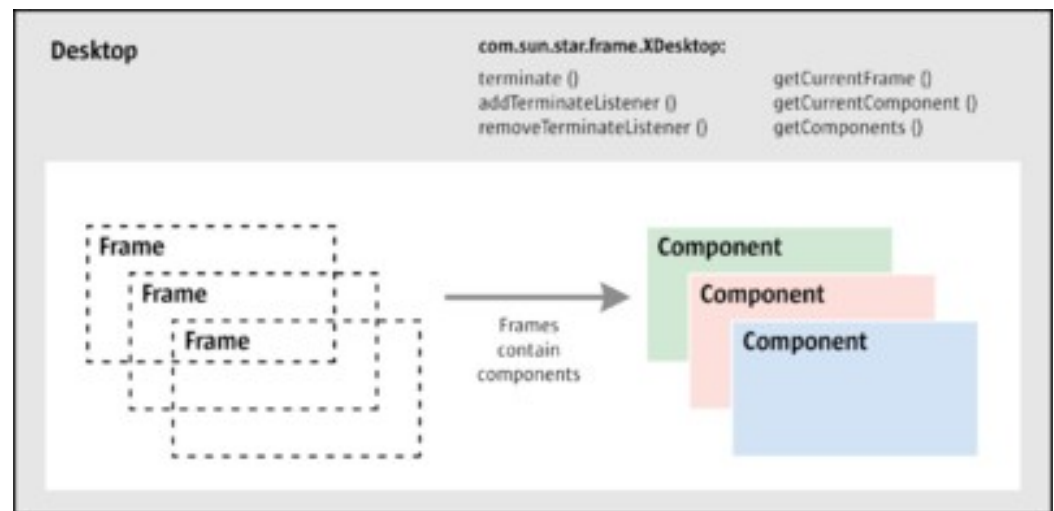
Desktop

com.sun.star.frame.XDesktop:

terminate ()
addTerminateListener ()
removeTerminateListener ()

getCurrentFrame ()
getCurrentComponent ()
getComponents ()

Frame

Frame

Frame

Frames contain components

Component

Component

Component